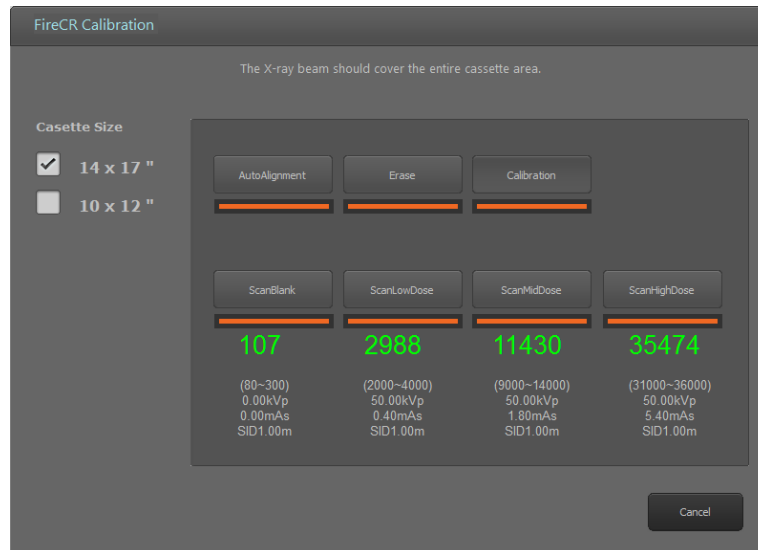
FireCR Calibration

The X-ray beam should cover the entire cassette area.

Casette Size

14 x 17 "

10 x 12 "

AutoAlignment

Erase

Calibration

ScanBlank

ScanLowDose

ScanMidDose

ScanHighDose

107

2988

11430

35474

(80~300)
0.00kVp
0.00mAs
SID1.00m

(2000~4000)
50.00kVp
0.40mAs
SID1.00m

(9000~14000)
50.00kVp
1.80mAs
SID1.00m

(31000~36000)
50.00kVp
5.40mAs
SID1.00m

Cancel